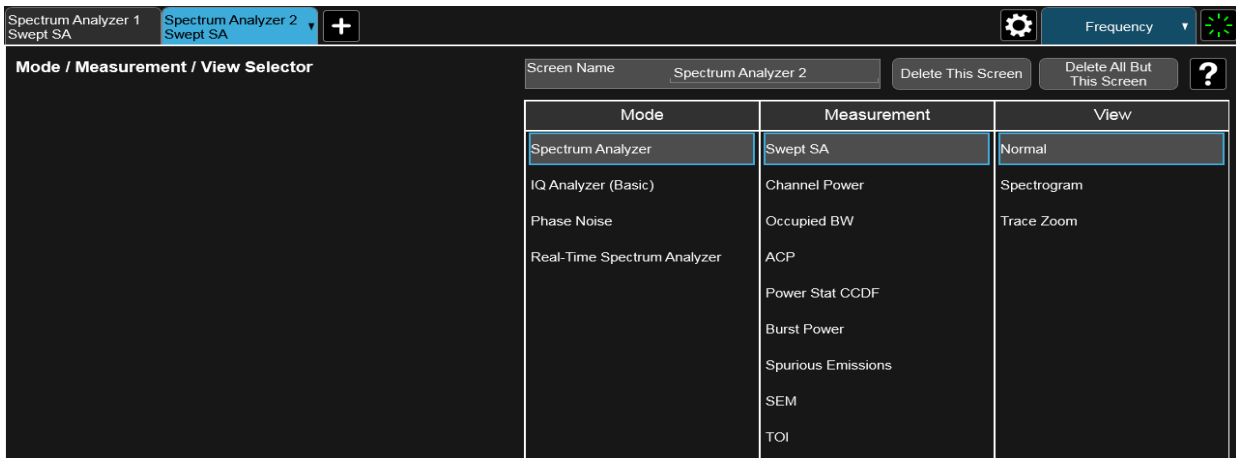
Spectrum Analyzer 1
Swept SA

Spectrum Analyzer 2
Swept SA

+

Frequency

Mode / Measurement / View Selector

Screen Name
Spectrum Analyzer 2

Delete This Screen

Delete All But This Screen

?

| Mode | Measurement | View |
|---|---|---|
| Spectrum Analyzer | Swept SA | Normal |
| IQ Analyzer (Basic) | Channel Power | Spectrogram |
| Phase Noise | Occupied BW | Trace Zoom |
| Real-Time Spectrum Analyzer | ACP | |
| | Power Stat CCDF | |
| | Burst Power | |
| | Spurious Emissions | |
| | SEM | |
| | TOI | |